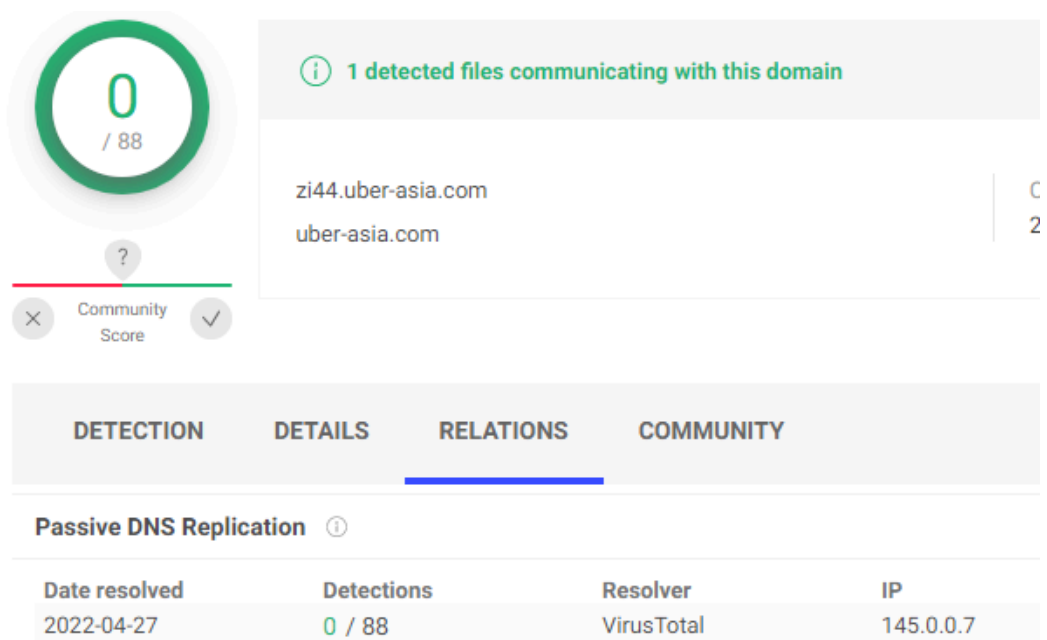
0
/ 88

?

Community Score

1 detected files communicating with this domain

zi44.uber-asia.com

uber-asia.com

C
2

DETECTION DETAILS RELATIONS COMMUNITY

Passive DNS Replication

| Date resolved | Detections | Resolver | IP |
|---|---|---|---|
| 2022-04-27 | 0 / 88 | VirusTotal | 145.0.0.7 |